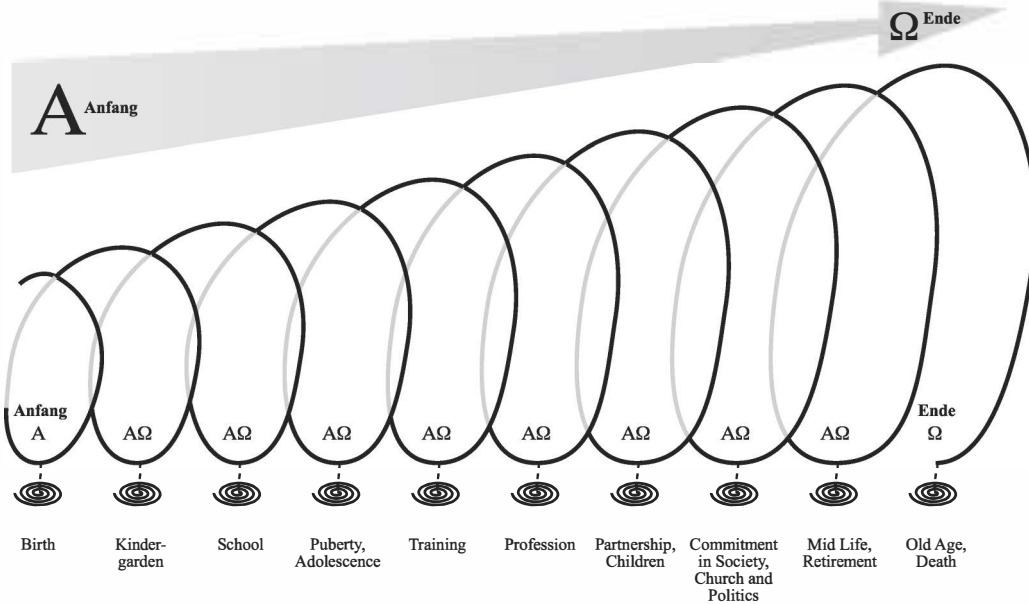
Ω Ende

A Anfang

Anfang
A

AΩ

AΩ

AΩ

AΩ

AΩ

AΩ

AΩ

AΩ

Ende
Ω

Birth

Kindergarden

School

Puberty, Adolescence

Training

Profession

Partnership, Children

Commitment in Society, Church and Politics

Mid Life, Retirement

Old Age, Death